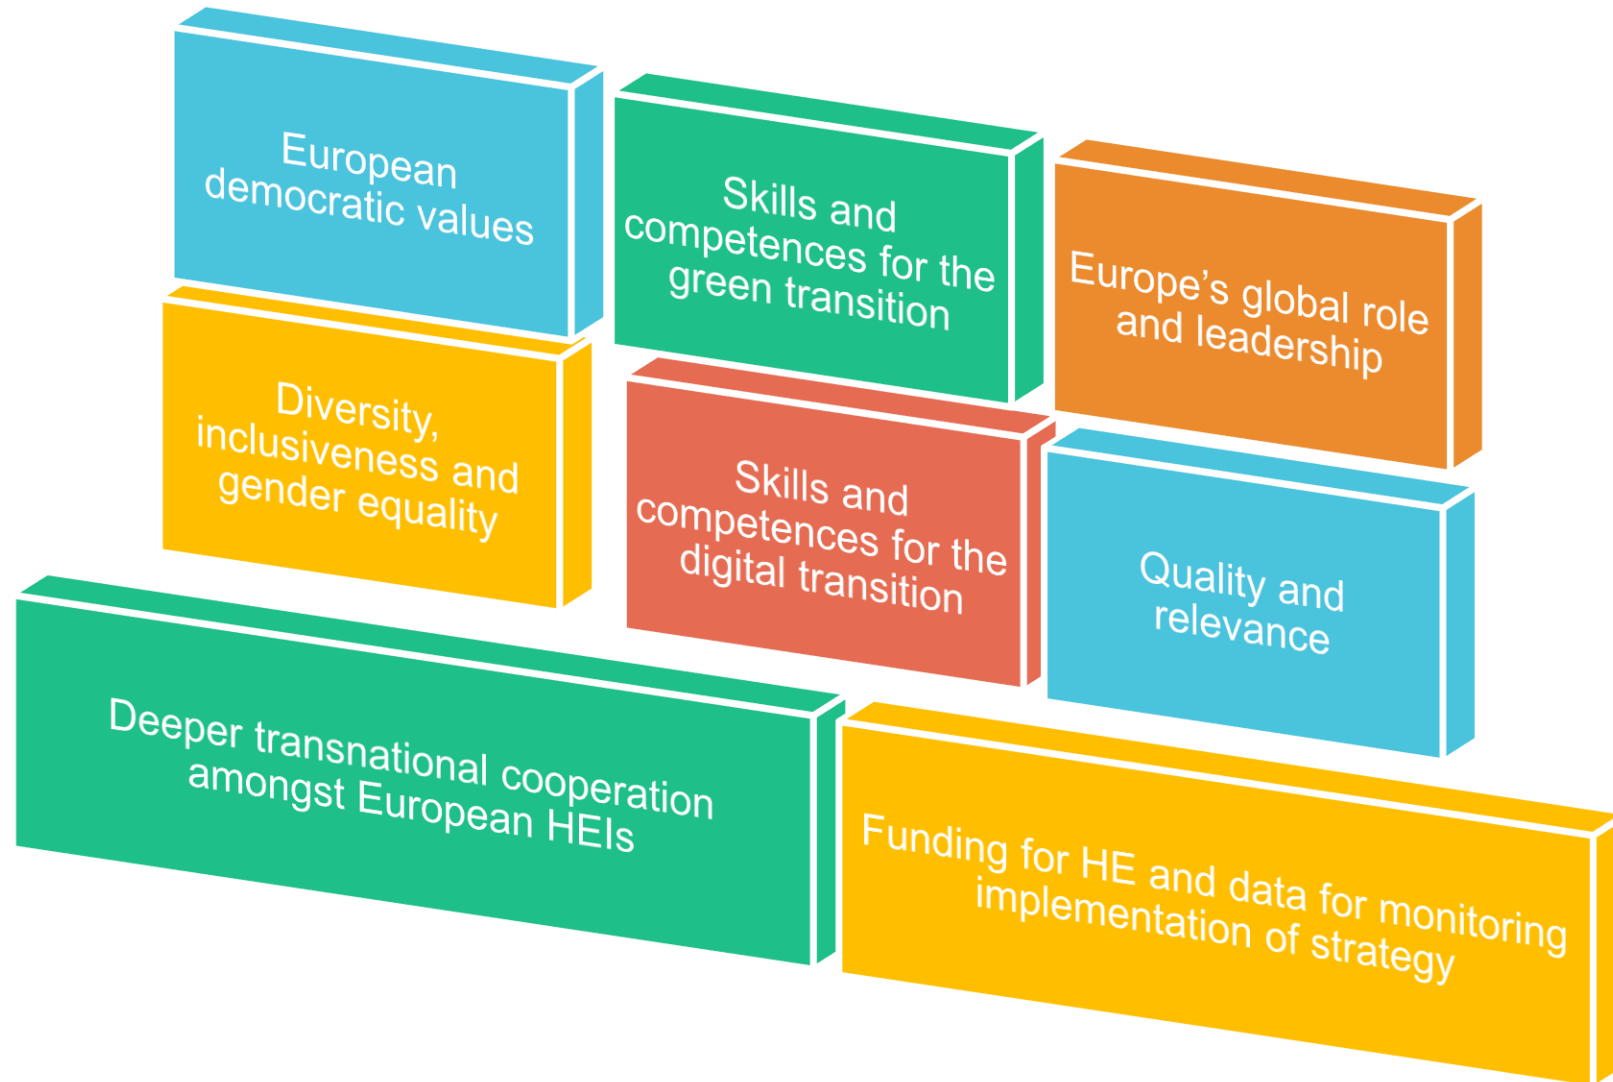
European democratic values

Skills and competences for the green transition

Europe’s global role and leadership

Diversity, inclusiveness and gender equality

Skills and competences for the digital transition

Quality and relevance

Deeper transnational cooperation amongst European HEIs

Funding for HE and data for monitoring implementation of strategy